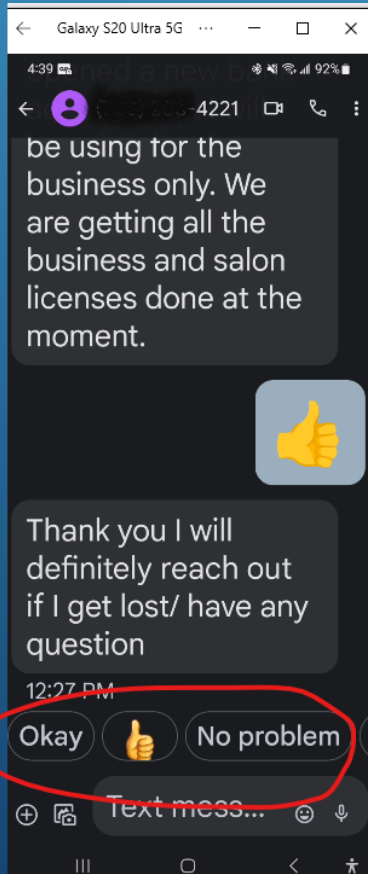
Galaxy S20 Ultra 5G ⋯

4:39 92%

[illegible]-4221

be using for the business only. We are getting all the business and salon licenses done at the moment.

Thank you I will definitely reach out if I get lost/ have any question

12:27 PM

Okay

No problem

Text mess...